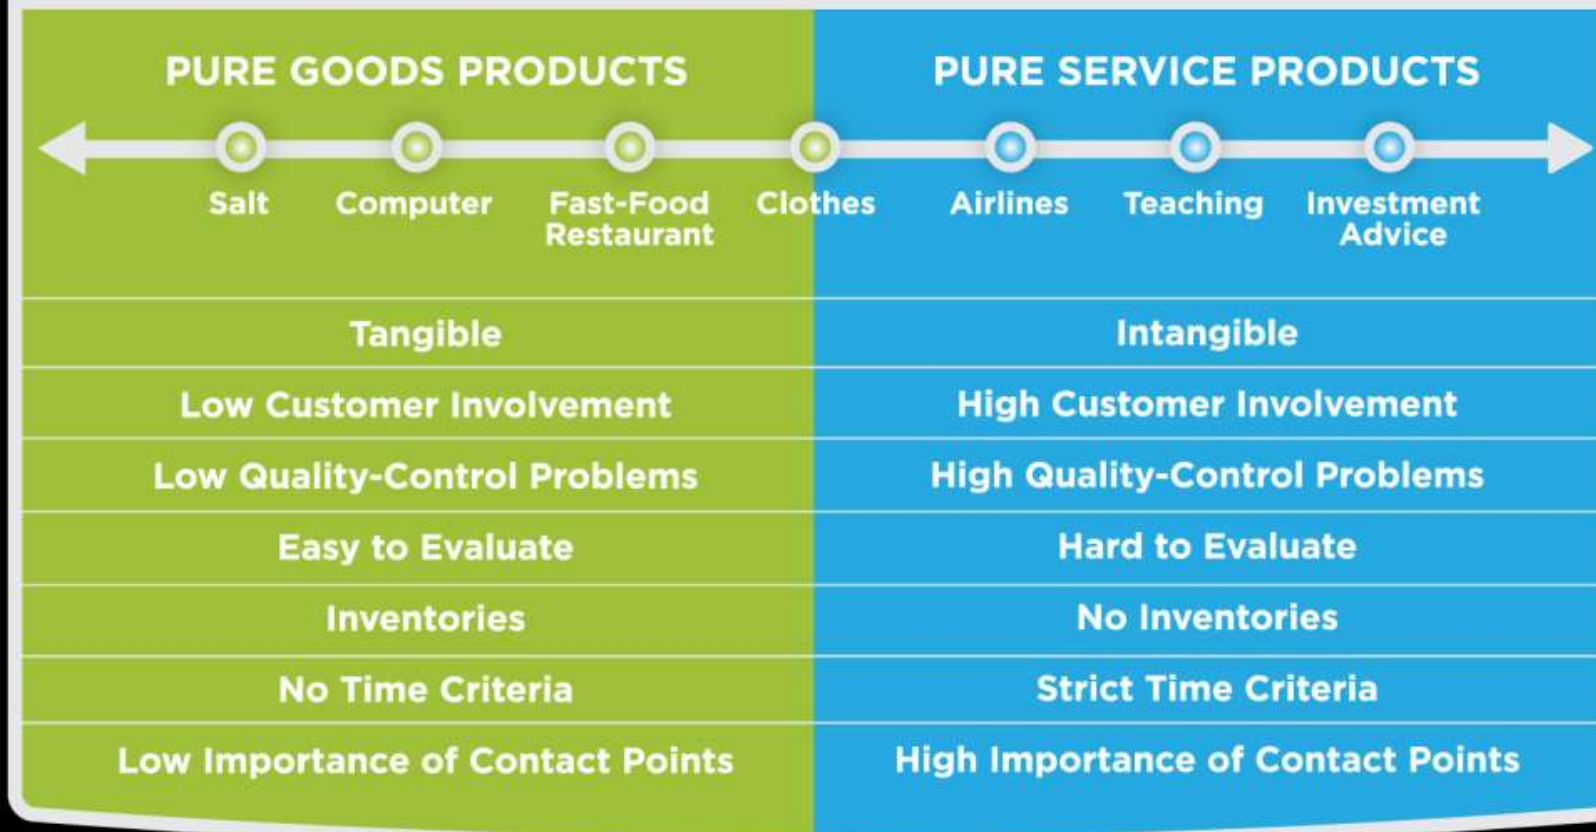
PURE GOODS PRODUCTS

PURE SERVICE PRODUCTS

Salt Computer Fast-Food Restaurant Clothes Airlines Teaching Investment Advice

| Tangible | Intangible |
|---|---|
| Low Customer Involvement | High Customer Involvement |
| Low Quality-Control Problems | High Quality-Control Problems |
| Easy to Evaluate | Hard to Evaluate |
| Inventories | No Inventories |
| No Time Criteria | Strict Time Criteria |
| Low Importance of Contact Points | High Importance of Contact Points |